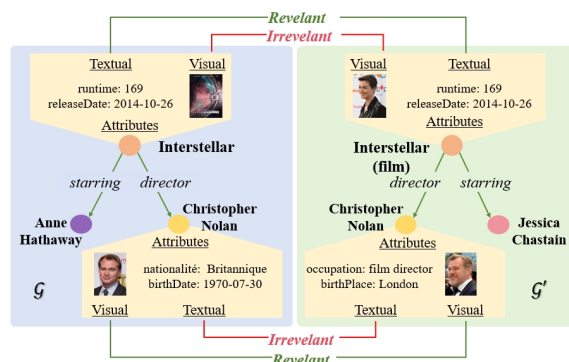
Revelant
Irrevelant

Textual
Visual
runtime: 169
releaseDate: 2014-10-26
Attributes
Interstellar
starring
director
Anne Hathaway
Christopher Nolan
Attributes
nationalité: Britannique
birthDate: 1970-07-30
$\mathcal{G}$
Visual
Textual

Visual
Textual
runtime: 169
releaseDate: 2014-10-26
Attributes
Interstellar (film)
director
starring
Christopher Nolan
Jessica Chastain
Attributes
occupation: film director
birthPlace: London
$\mathcal{G}'$
Textual
Visual

Irrevelant
Revelant